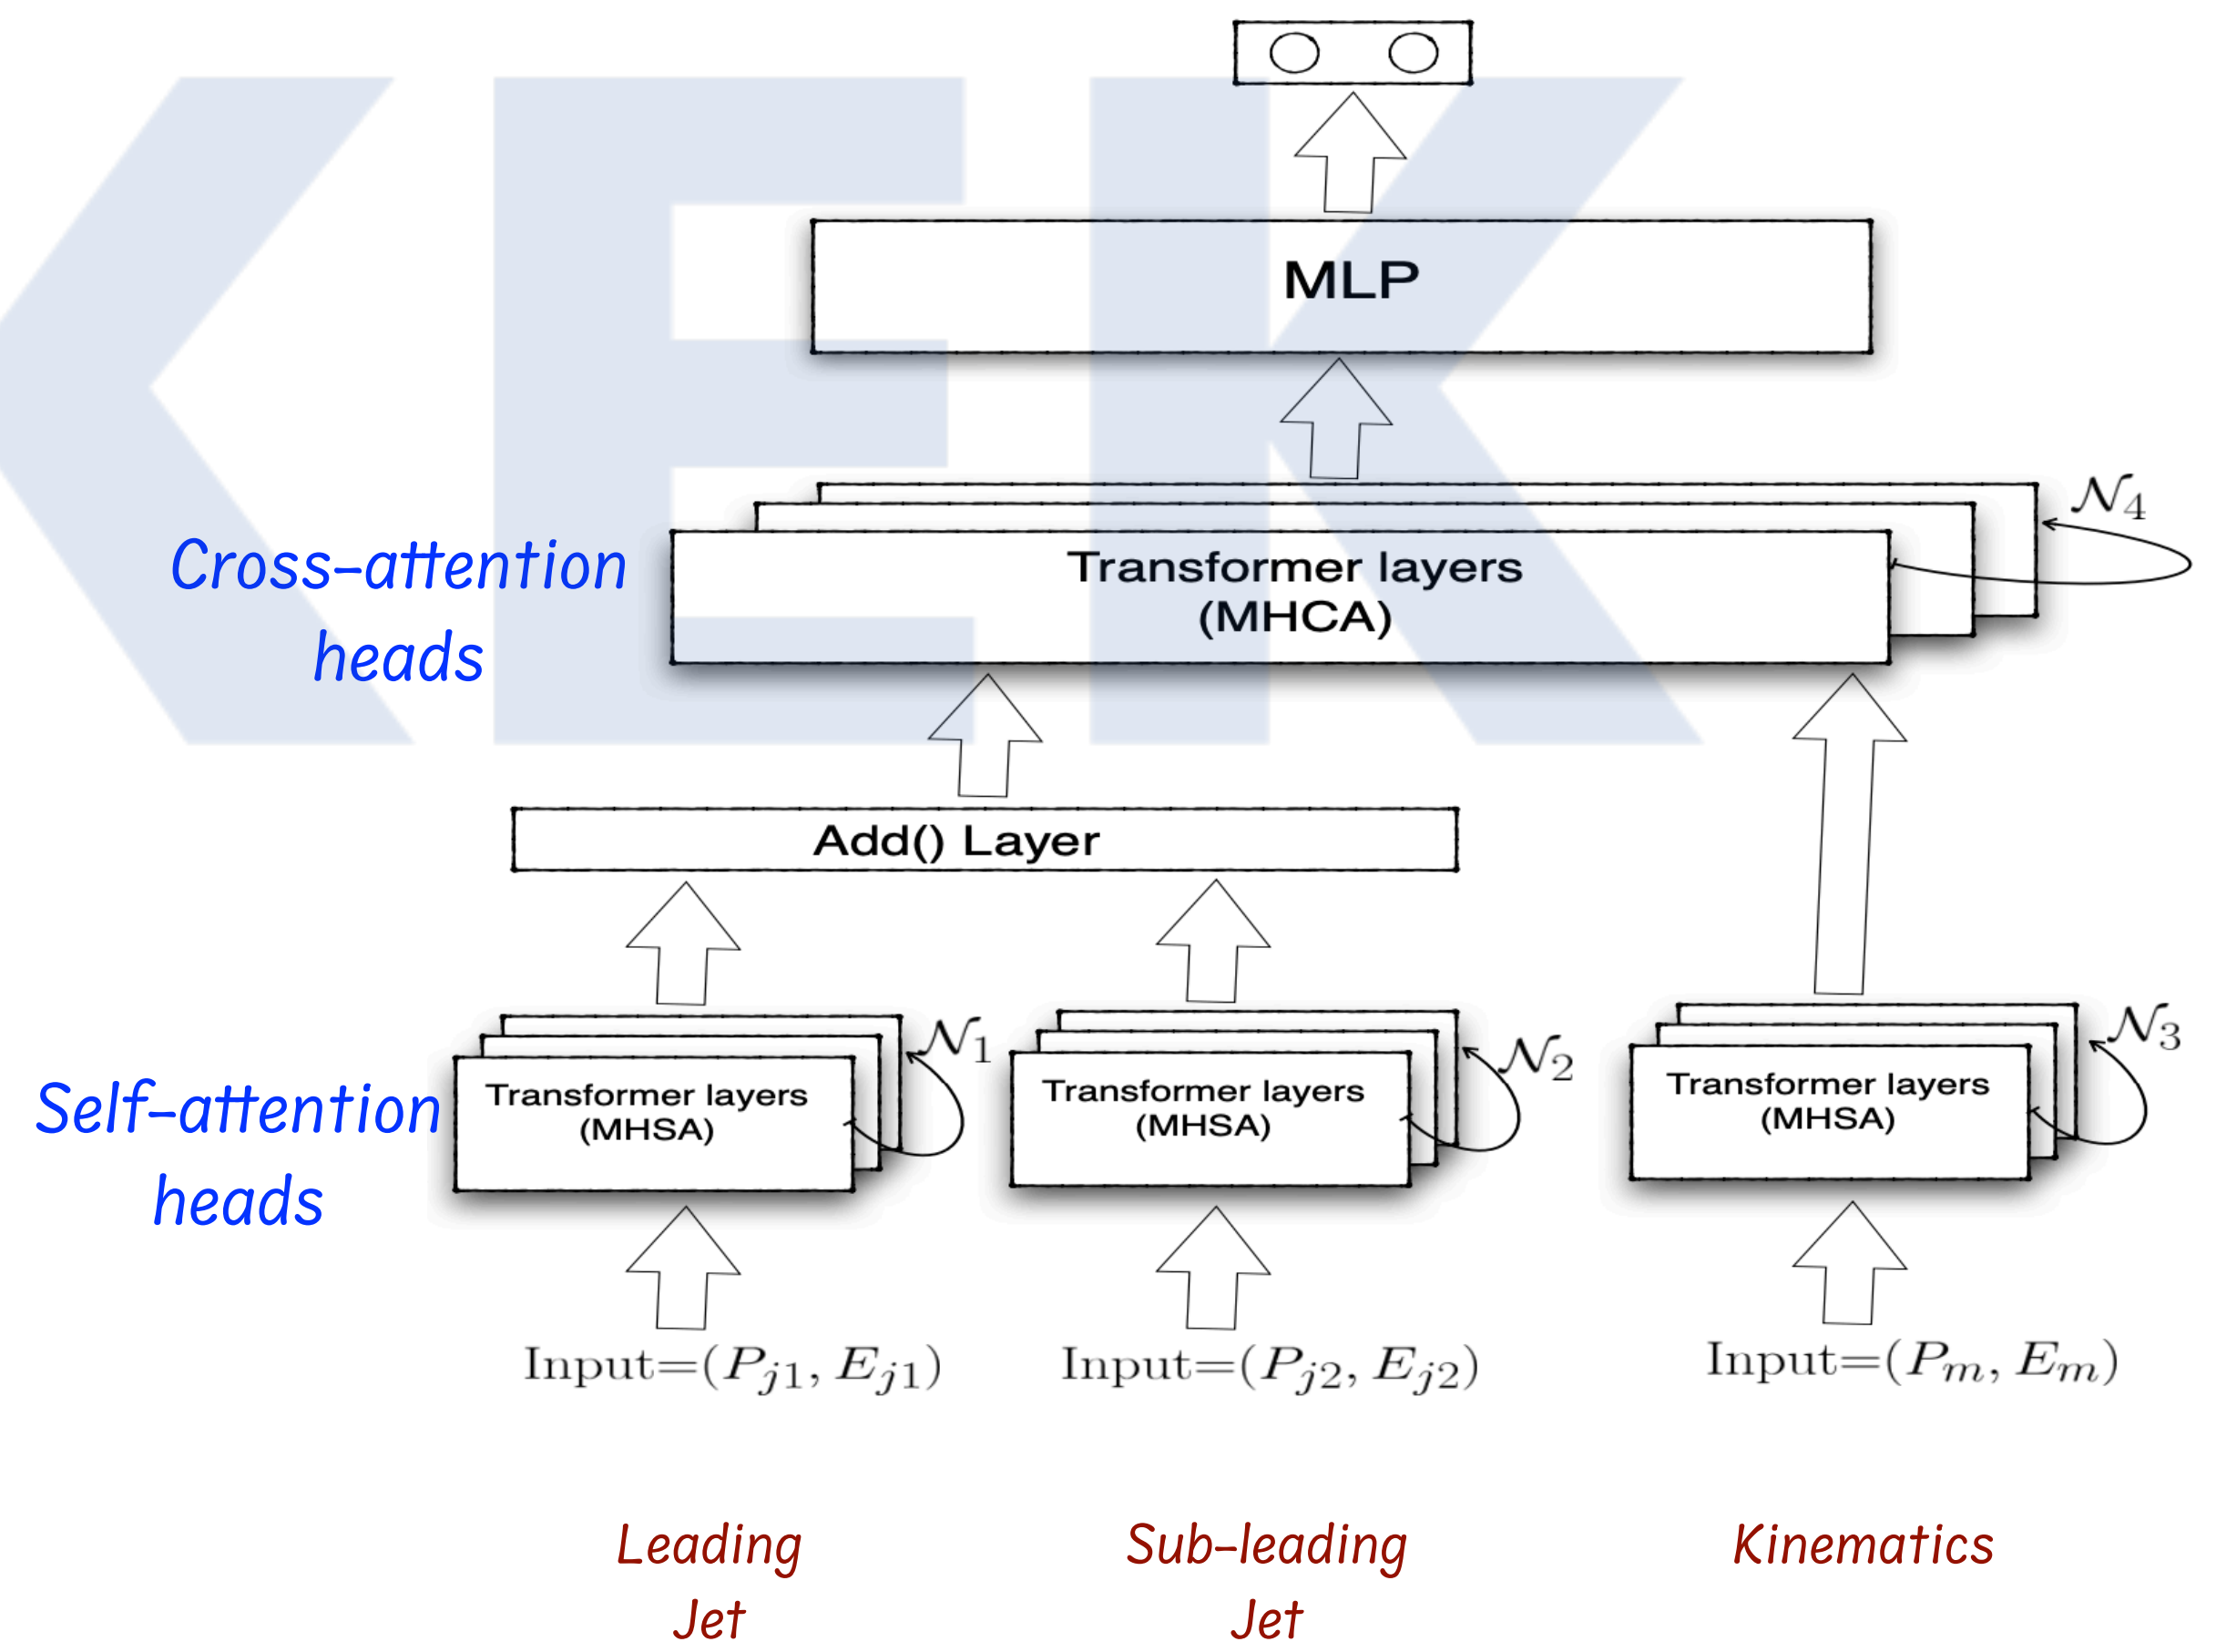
MLP

Cross-attention heads

Transformer layers (MHCA)

$\mathcal{N}_4$

Add() Layer

Self-attention heads

Transformer layers (MHSA)

$\mathcal{N}_1$

Transformer layers (MHSA)

$\mathcal{N}_2$

Transformer layers (MHSA)

$\mathcal{N}_3$

Input=$(P_{j1}, E_{j1})$

Input=$(P_{j2}, E_{j2})$

Input=$(P_m, E_m)$

Leading Jet

Sub-leading Jet

Kinematics